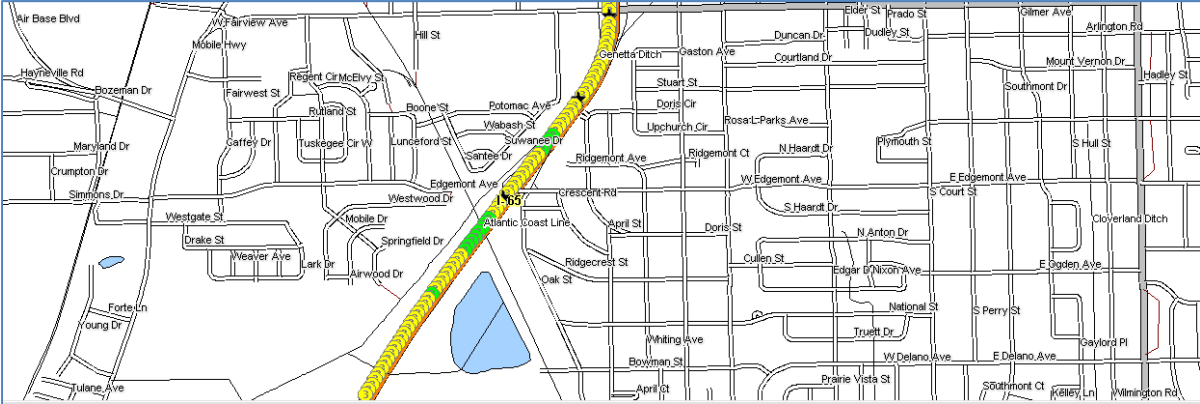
Air Base Blvd
W Fairview Ave
Mobile Hwy
Hill St
Hayneville Rd
Bozeman Dr
Regent Cir
McElvy St
Fairwest St
Rutland St
Boone St
Potomac Ave
Wabash St
Suwanee Dr
Maryland Dr
Caffey Dr
Tuskegee Cir W
Lunceford St
Santee Dr
Crumpton Dr
Simmons Dr
Edgemont Ave
Westwood Dr
Westgate St
Mobile Dr
Drake St
Springfield Dr
Weaver Ave
Lark Dr
Airwood Dr
Forte Ln
Young Dr
Tulane Ave
I-65
Atlantic Coast Line
Oak St
Ridgecrest St
Whiting Ave
Bowman St
April Ct
Genetta Ditch
Gaston Ave
Stuart St
Doris Cir
Upchurch Cir
Ridgemont Ave
Crescent Rd
April St
Doris St
Elder St
Prado St
Gilmer Ave
Duncan Dr
Dudley St
Arlington Rd
Courtland Dr
Mount Vernon Dr
Hadley St
Southmont Dr
Rosa L Parks Ave
Ridgemont Ct
N Haardt Dr
Plymouth St
S Hull St
W Edgemont Ave
E Edgemont Ave
S Court St
S Haardt Dr
Cloverland Ditch
N Anton Dr
Cullen St
Edgar D Nixon Ave
E Ogden Ave
National St
S Perry St
Truett Dr
Gaylord Pl
W Delano Ave
E Delano Ave
Prairie Vista St
Southmont Ct
Kelley Ln
Wilmington Rd